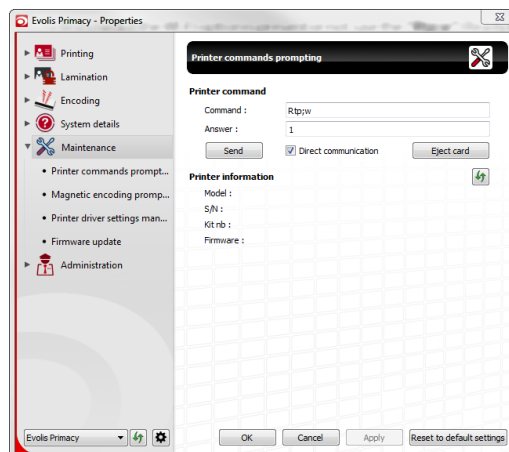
Evolis Primacy - Properties

Printing
Lamination
Encoding
System details
Maintenance
• Printer commands prompt...
• Magnetic encoding promp...
• Printer driver settings man...
• Firmware update
Administration

Printer commands prompting

Printer command
Command : Rtp;w
Answer : 1
Send
Direct communication
Eject card

Printer information
Model :
S/N :
Kit nb :
Firmware :

Evolis Primacy
OK
Cancel
Apply
Reset to default settings